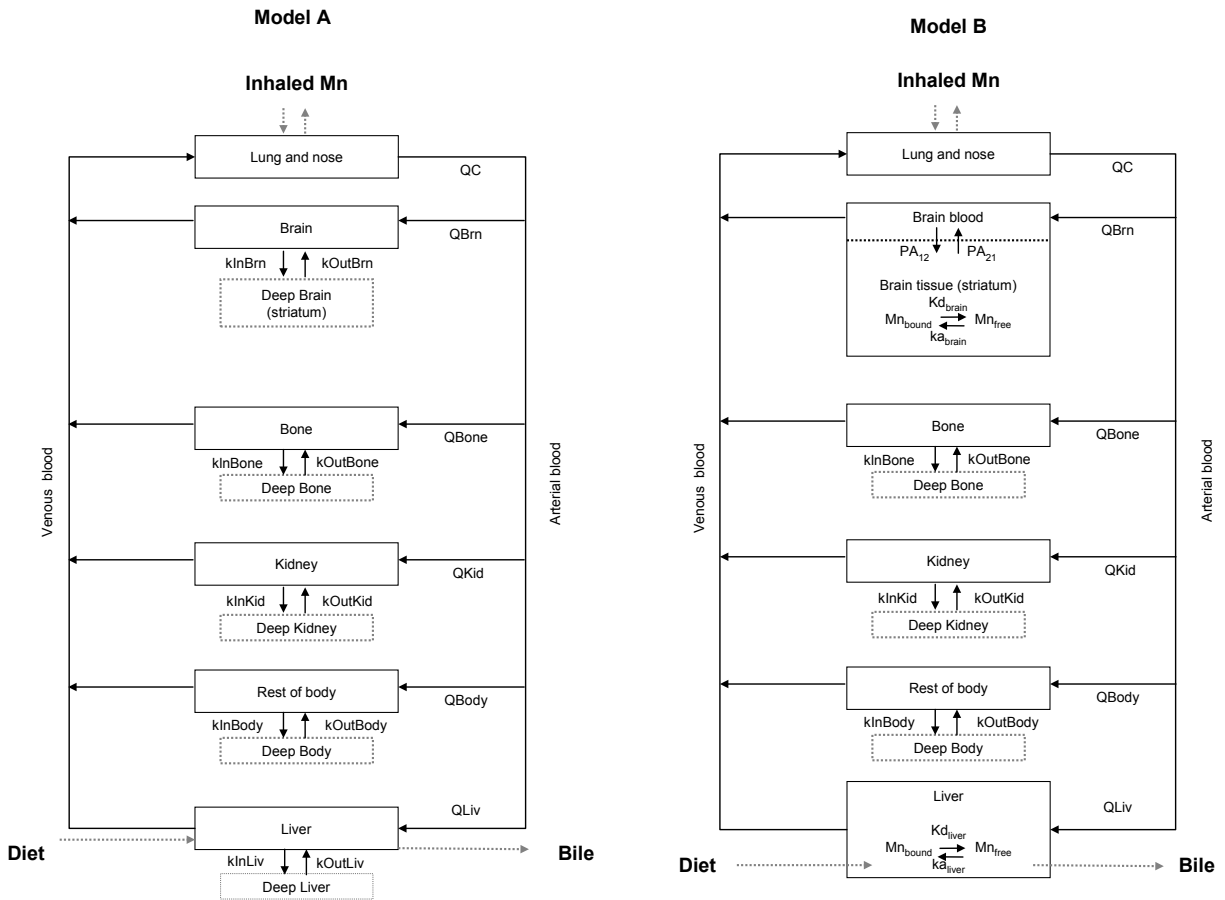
Model A

Inhaled Mn

Lung and nose

QC

Brain

QBrn

kInBrn

kOutBrn

Deep Brain (striatum)

Venous blood

Arterial blood

Bone

QBone

kInBone

kOutBone

Deep Bone

Kidney

QKid

kInKid

kOutKid

Deep Kidney

Rest of body

QBody

kInBody

kOutBody

Deep Body

QLiv

Liver

Diet

Bile

kInLiv

kOutLiv

Deep Liver

Model B

Inhaled Mn

Lung and nose

QC

Brain blood

QBrn

$PA_{12}$

$PA_{21}$

Brain tissue (striatum)

$Kd_{brain}$

$Mn_{bound}$

$Mn_{free}$

$ka_{brain}$

Venous blood

Arterial blood

Bone

QBone

kInBone

kOutBone

Deep Bone

Kidney

QKid

kInKid

kOutKid

Deep Kidney

Rest of body

QBody

kInBody

kOutBody

Deep Body

Liver

QLiv

$Kd_{liver}$

$Mn_{bound}$

$Mn_{free}$

$ka_{liver}$

Diet

Bile